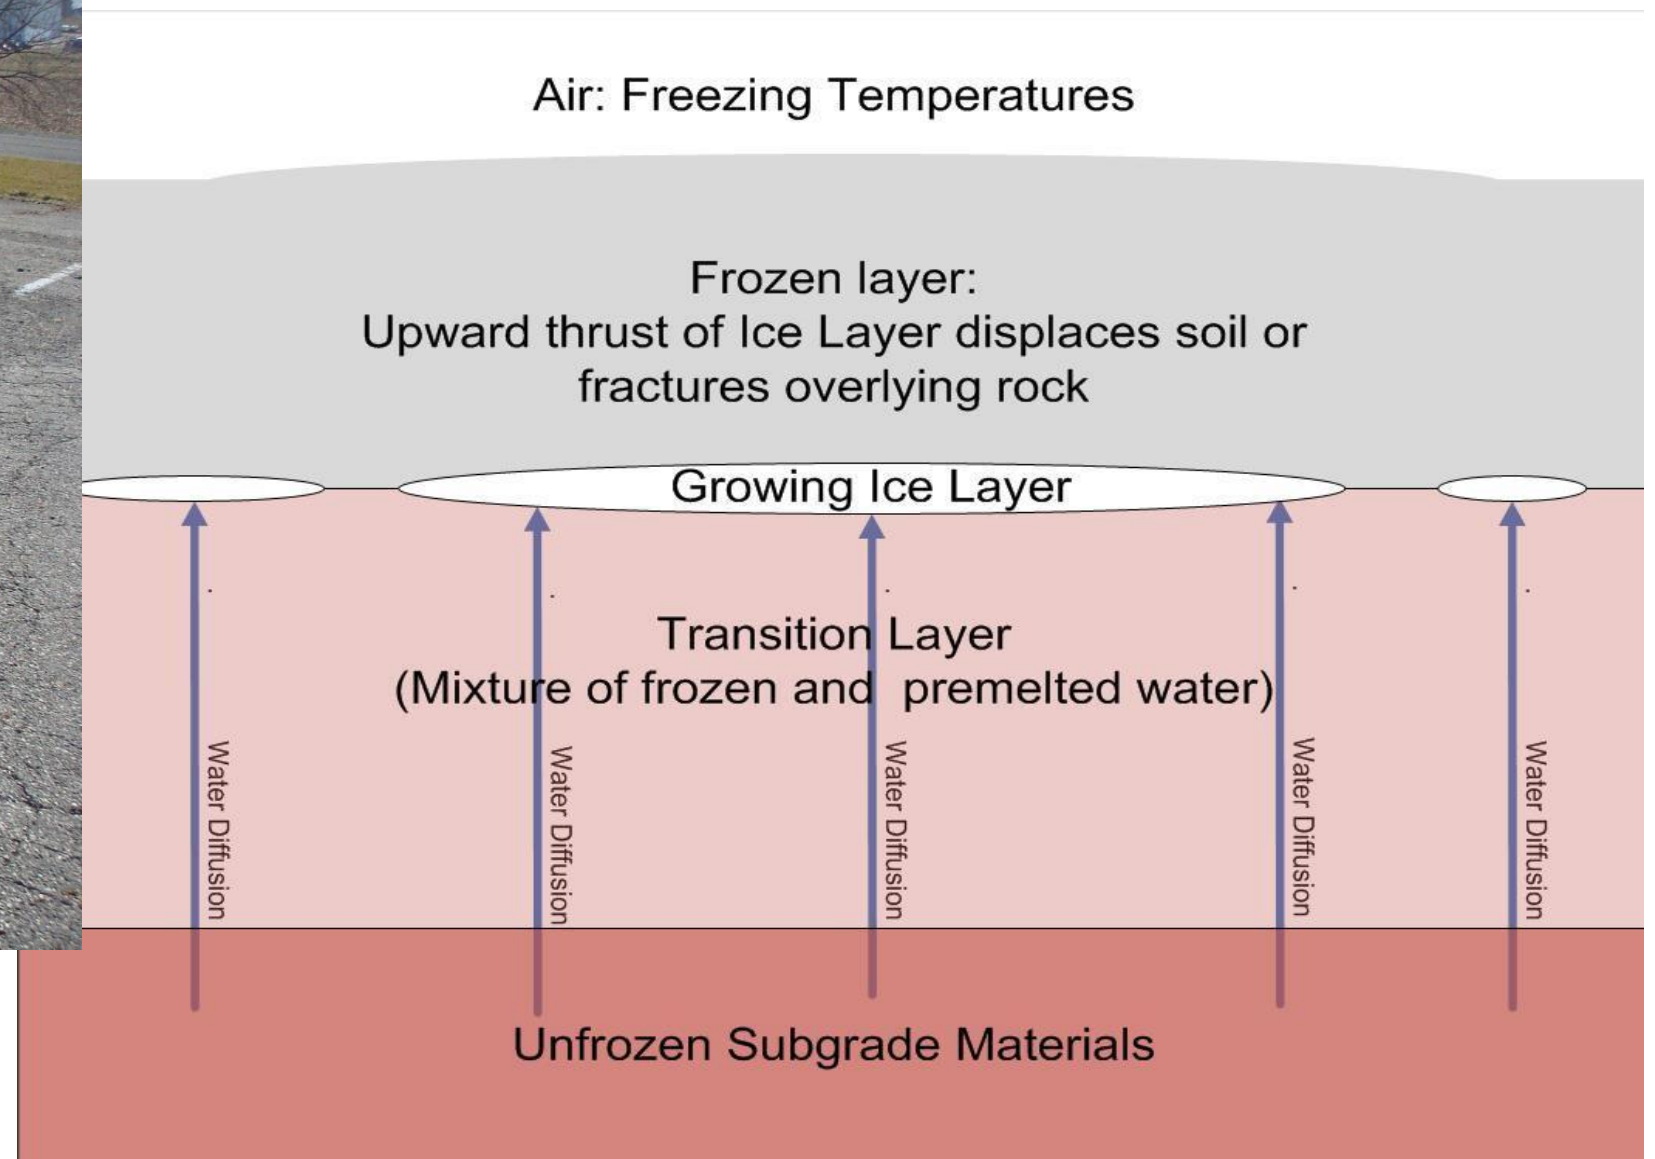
Air: Freezing Temperatures

Frozen layer:
Upward thrust of Ice Layer displaces soil or fractures overlying rock

Growing Ice Layer

Transition Layer
(Mixture of frozen and premelted water)

Water Diffusion

Water Diffusion

Water Diffusion

Water Diffusion

Water Diffusion

Unfrozen Subgrade Materials